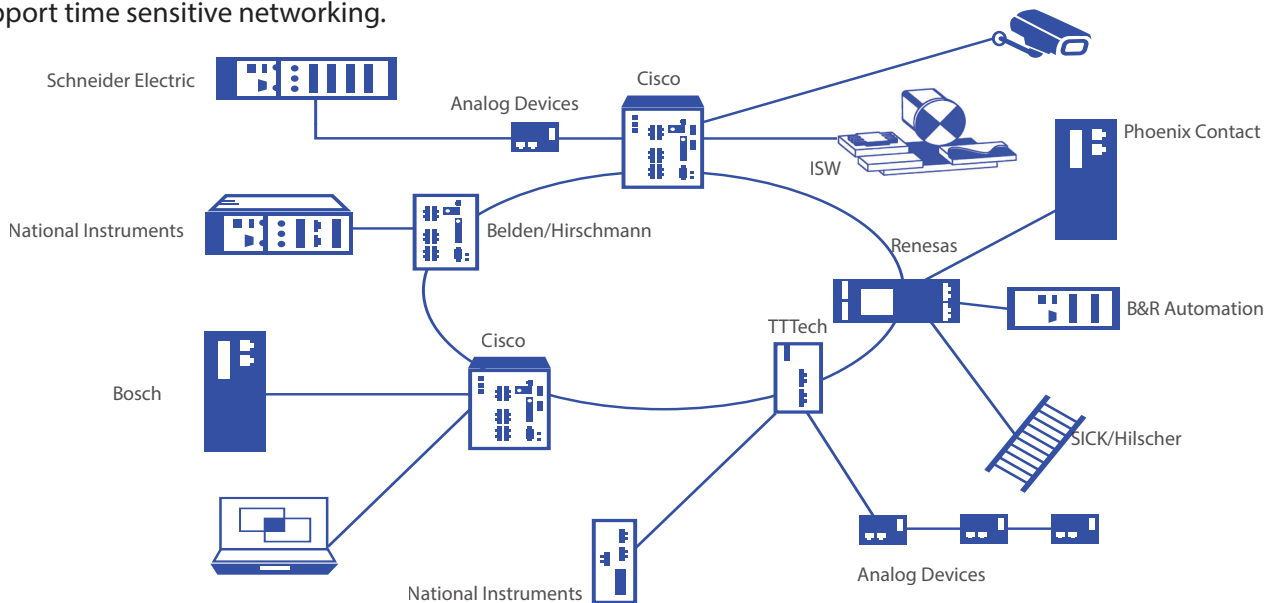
pport time sensitive networking.

Schneider Electric

Analog Devices

Cisco

ISW

Phoenix Contact

National Instruments

Belden/Hirschmann

Renesas

B&R Automation

Cisco

TTTech

Bosch

SICK/Hilscher

National Instruments

Analog Devices